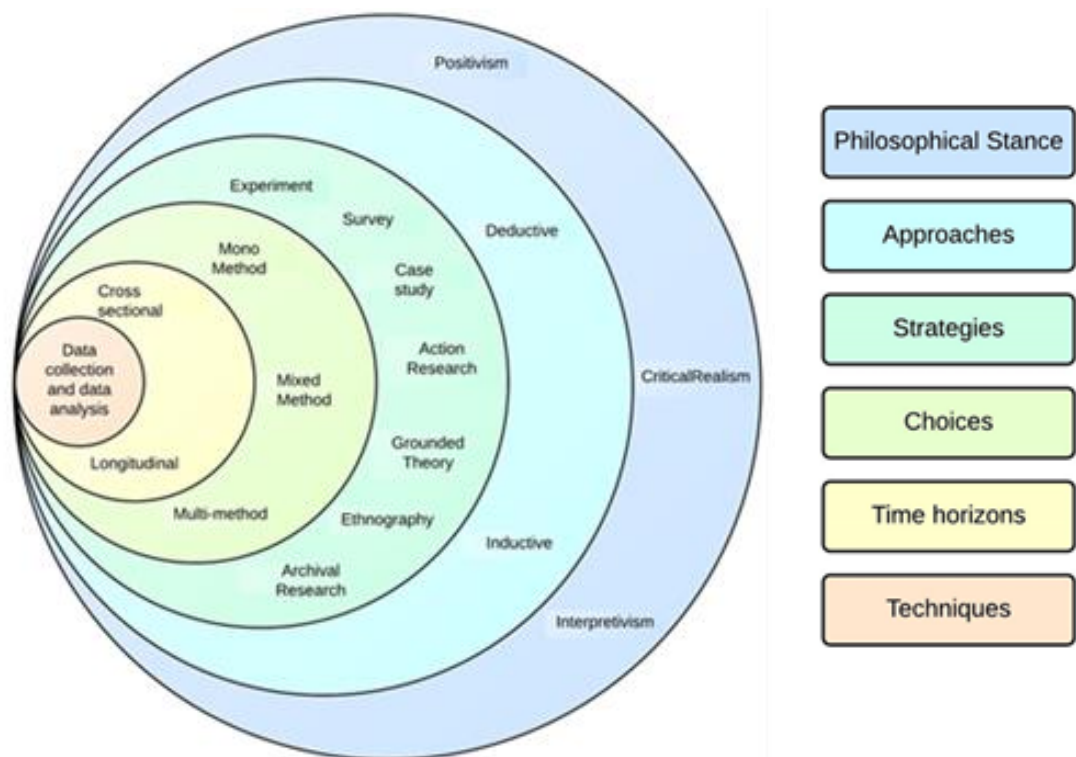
Positivism

CriticalRealism

Interpretivism

Deductive

Inductive

Experiment

Survey

Case study

Action Research

Grounded Theory

Ethnography

Archival Research

Mono Method

Mixed Method

Multi-method

Cross sectional

Longitudinal

Data collection and data analysis

Philosophical Stance

Approaches

Strategies

Choices

Time horizons

Techniques